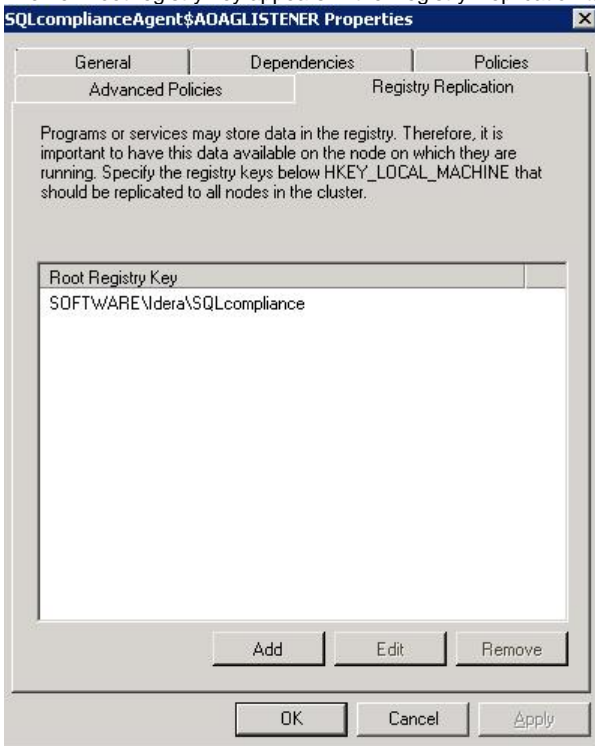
SQLcomplianceAgent$AOAGLISTENER Properties

General
Dependencies
Policies
Advanced Policies
Registry Replication

Programs or services may store data in the registry. Therefore, it is important to have this data available on the node on which they are running. Specify the registry keys below HKEY_LOCAL_MACHINE that should be replicated to all nodes in the cluster.

Root Registry Key
SOFTWARE\Idera\SQLcompliance

Add
Edit
Remove

OK
Cancel
Apply